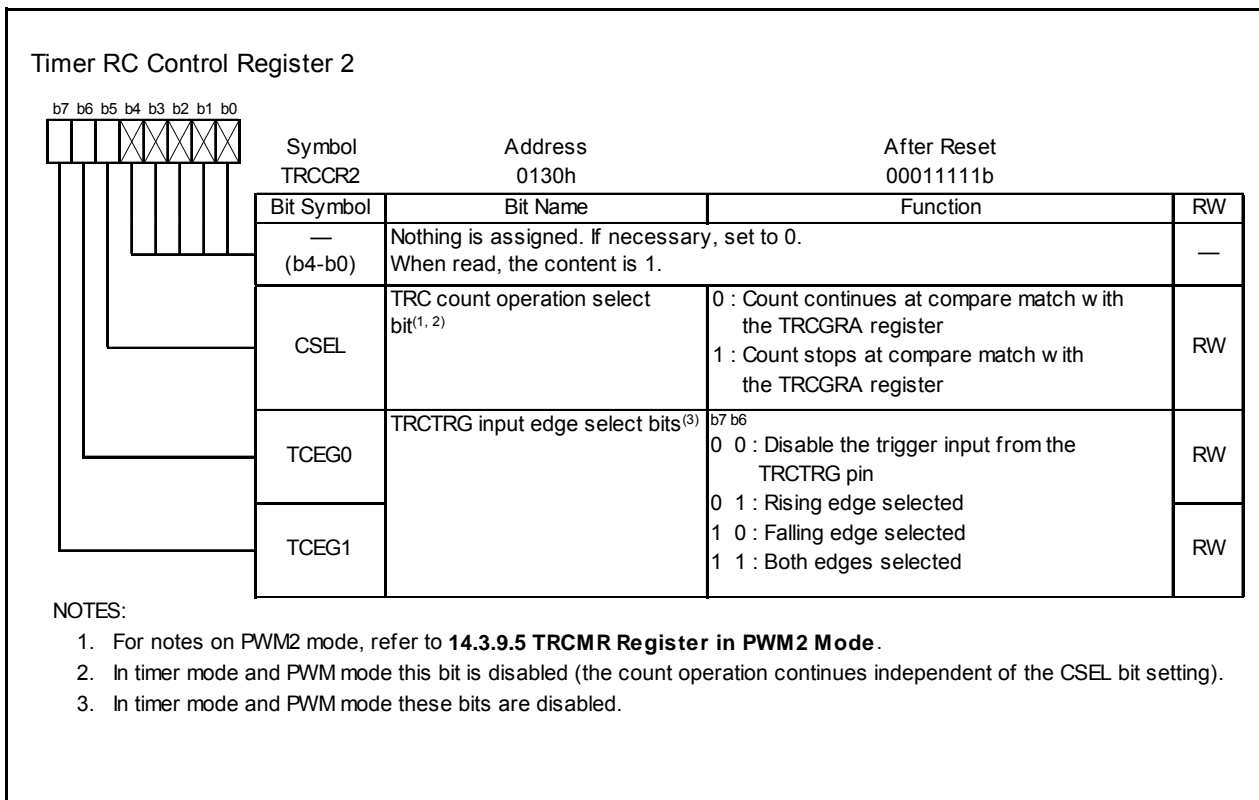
Timer RC Control Register 2

b7 b6 b5 b4 b3 b2 b1 b0

| Symbol | Address | After Reset |
|---|---|---|
| TRCCR2 | 0130h | 00011111b |

| Bit Symbol | Bit Name | Function | RW |
|---|---|---|---|
| — (b4-b0) | Nothing is assigned. If necessary, set to 0. When read, the content is 1. | | — |
| CSEL | TRC count operation select bit$^{(1, 2)}$ | 0 : Count continues at compare match w ith the TRCGRA register 1 : Count stops at compare match w ith the TRCGRA register | RW |
| TCEG0 | TRCTRG input edge select bits$^{(3)}$ | b7 b6 0 0 : Disable the trigger input from the TRCTRG pin 0 1 : Rising edge selected | RW |
| TCEG1 | | 1 0 : Falling edge selected 1 1 : Both edges selected | RW |

NOTES:
1. For notes on PWM2 mode, refer to **14.3.9.5 TRCMR Register in PWM2 Mode**.
2. In timer mode and PWM mode this bit is disabled (the count operation continues independent of the CSEL bit setting).
3. In timer mode and PWM mode these bits are disabled.